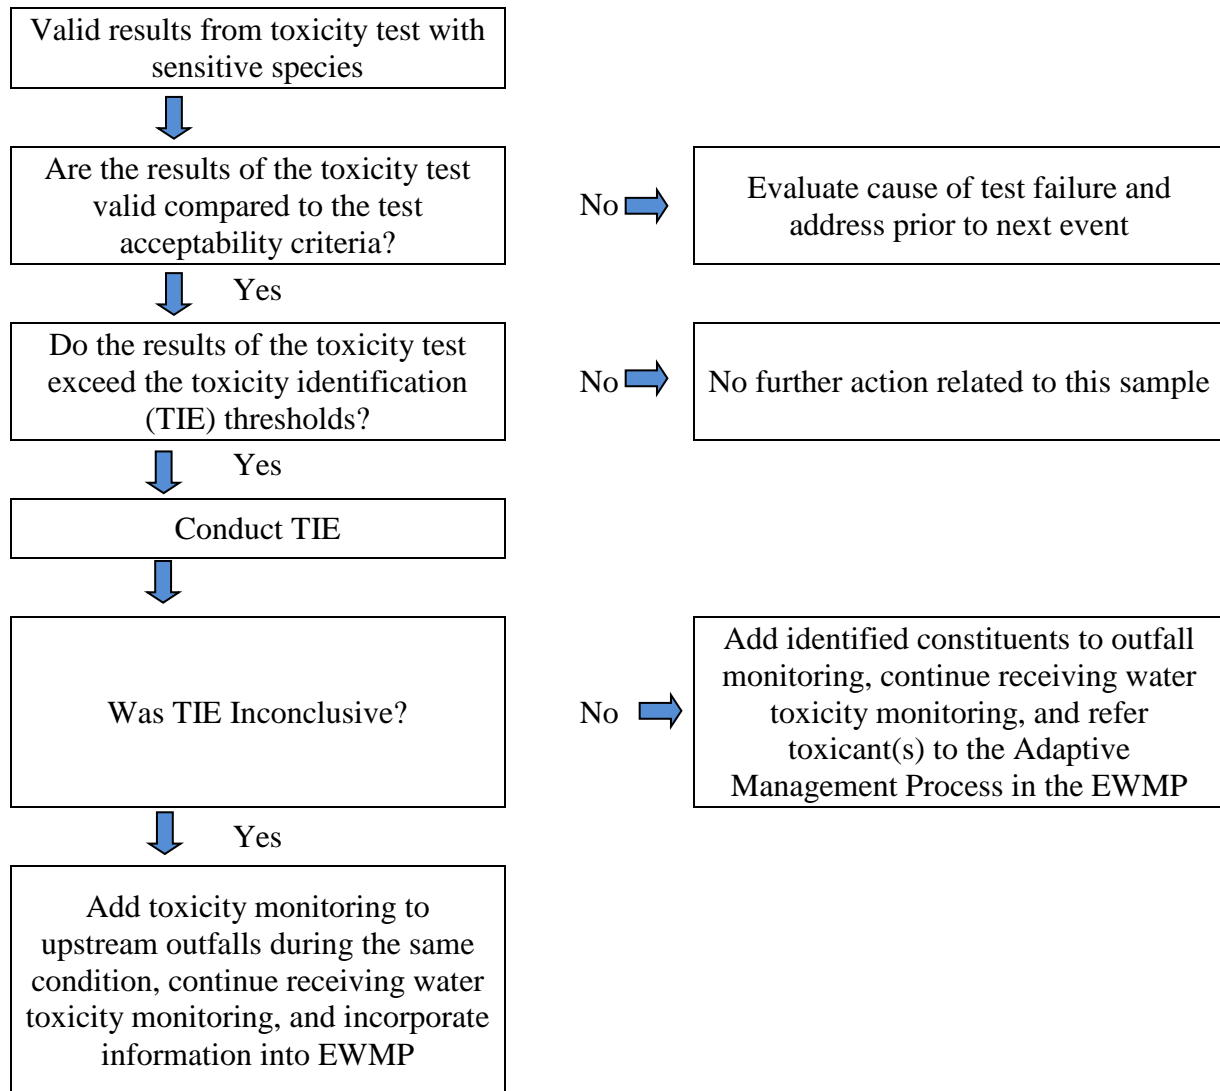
Valid results from toxicity test with sensitive species

Are the results of the toxicity test valid compared to the test acceptability criteria?

No

Evaluate cause of test failure and address prior to next event

Yes

Do the results of the toxicity test exceed the toxicity identification (TIE) thresholds?

No

No further action related to this sample

Yes

Conduct TIE

Was TIE Inconclusive?

No

Add identified constituents to outfall monitoring, continue receiving water toxicity monitoring, and refer toxicant(s) to the Adaptive Management Process in the EWMP

Yes

Add toxicity monitoring to upstream outfalls during the same condition, continue receiving water toxicity monitoring, and incorporate information into EWMP